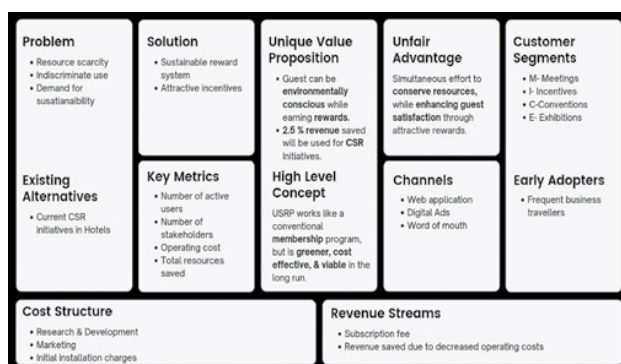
Problem
• Resource scarcity
• Indiscriminate use
• Demand for susatianaibility

Existing Alternatives
• Current CSR initiatives in Hotels

Solution
• Sustainable reward system
• Attractive incentives

Key Metrics
• Number of active users
• Number of stakeholders
• Operating cost
• Total resources saved

Unique Value Proposition
• Guest can be environmentally conscious while earning rewards.
• 2.5 % revenue saved will be used for CSR initiatives.

High Level Concept
USRP works like a conventional membership program, but is greener, cost effective, & viable in the long run.

Unfair Advantage
Simultaneous effort to conserve resources, while enhancing guest satisfaction through attractive rewards.

Channels
• Web application
• Digital Ads
• Word of mouth

Customer Segments
• M- Meetings
• I- Incentives
• C-Conventions
• E- Exhibitions

Early Adopters
• Frequent business travellers

Cost Structure
• Research & Development
• Marketing
• Initial installation charges

Revenue Streams
• Subscription fee
• Revenue saved due to decreased operating costs